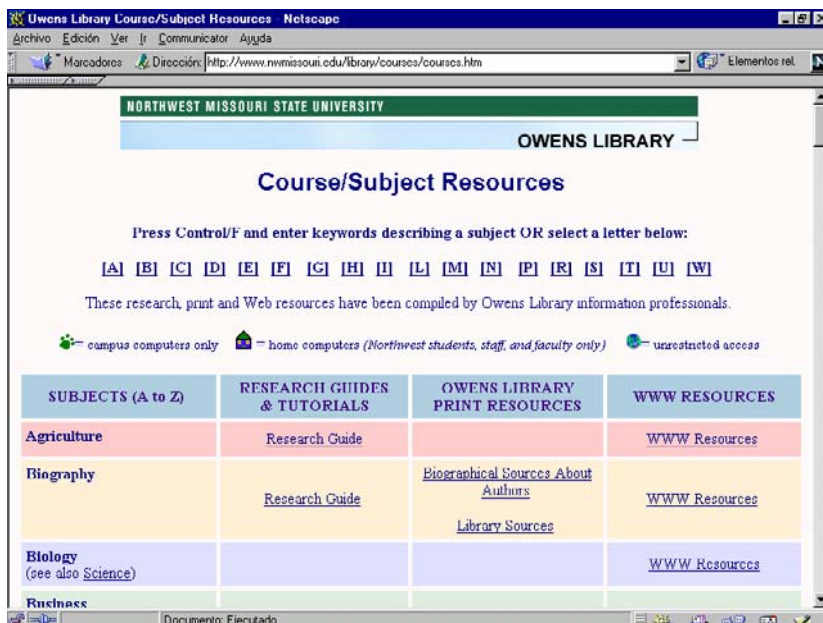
Owens Library Course/Subject Resources - Netscape

Archivo Edición Ver Ir Communicator Ayuda

Marcadores Dirección: http://www.nwmissouri.edu/library/courses/courses.htm Elementos rel.

NORTHWEST MISSOURI STATE UNIVERSITY

OWENS LIBRARY

Course/Subject Resources

Press Control/F and enter keywords describing a subject OR select a letter below:

[A] [B] [C] [D] [E] [F] [G] [H] [I] [L] [M] [N] [P] [R] [S] [T] [U] [W]

These research, print and Web resources have been compiled by Owens Library information professionals.

= campus computers only = home computers (Northwest students, staff, and faculty only) = unrestricted access

| SUBJECTS (A to Z) | RESEARCH GUIDES & TUTORIALS | OWENS LIBRARY PRINT RESOURCES | WWW RESOURCES |
|---|---|---|---|
| Agriculture | Research Guide | | WWW Resources |
| Biography | Research Guide | Biographical Sources About Authors<br>Library Sources | WWW Resources |
| Biology (see also Science) | | | WWW Resources |
| Business | | | |

Documento: Ejecutado